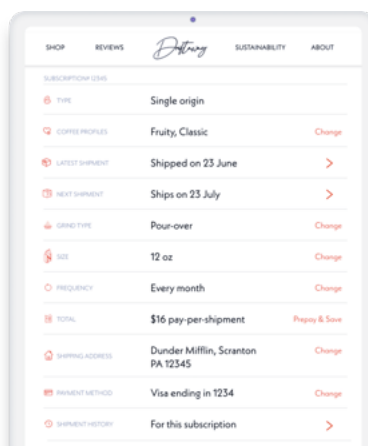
SHOP REVIEWS Driftaway SUSTAINABILITY ABOUT

SUBSCRIPTION# 12345

TYPE Single origin

COFFEE PROFILES Fruity, Classic Change

LATEST SHIPMENT Shipped on 23 June >

NEXT SHIPMENT Ships on 23 July >

GRIND TYPE Pour-over Change

SIZE 12 oz Change

FREQUENCY Every month Change

TOTAL $16 pay-per-shipment Prepay & Save

SHIPPING ADDRESS Dunder Mifflin, Scranton PA 12345 Change

PAYMENT METHOD Visa ending in 1234 Change

SHIPMENT HISTORY For this subscription >